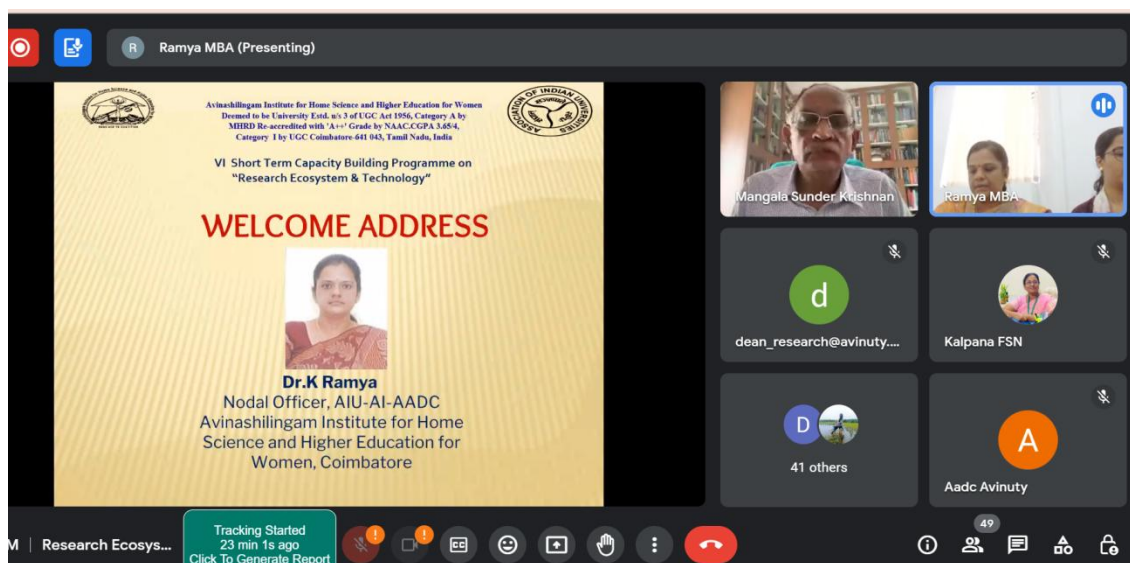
R Ramya MBA (Presenting)

Avinashilingam Institute for Home Science and Higher Education for Women Deemed to be University Estd. u/s 3 of UGC Act 1956, Category A by MHRD Re-accredited with 'A++' Grade by NAAC.CGPA 3.65/4, Category I by UGC Coimbatore-641 043, Tamil Nadu, India

ASSOCIATION OF INDIAN UNIVERSITIES

VI Short Term Capacity Building Programme on "Research Ecosystem & Technology"

WELCOME ADDRESS

Dr.K Ramya
Nodal Officer, AIU-AI-AADC
Avinashilingam Institute for Home Science and Higher Education for Women, Coimbatore

Mangala Sunder Krishnan

Ramya MBA

d
dean_research@avinuty....

Kalpana FSN

D
41 others

A
Aadc Avinuty

M | Research Ecosys...

Tracking Started
23 min 1s ago
Click To Generate Report

49